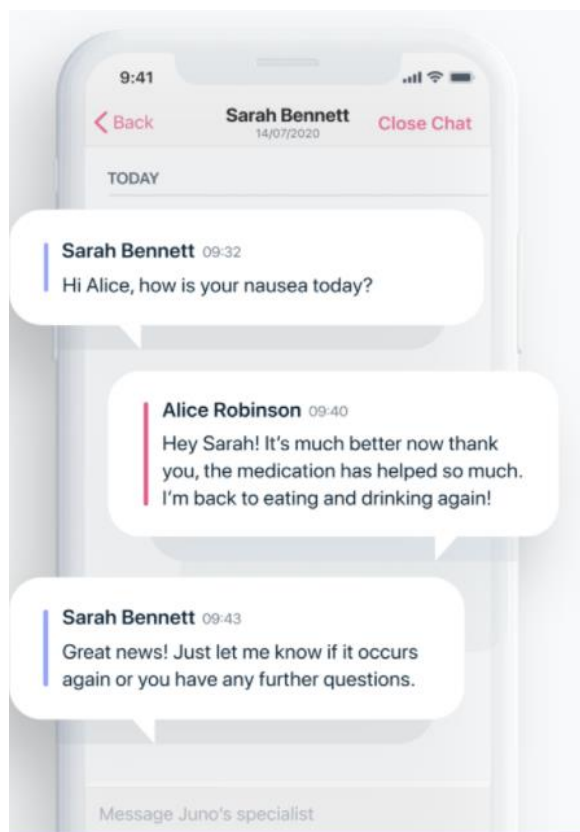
9:41

Back

Sarah Bennett
14/07/2020

Close Chat

TODAY

Sarah Bennett 09:32
Hi Alice, how is your nausea today?

Alice Robinson 09:40
Hey Sarah! It's much better now thank you, the medication has helped so much. I'm back to eating and drinking again!

Sarah Bennett 09:43
Great news! Just let me know if it occurs again or you have any further questions.

Message Juno's specialist